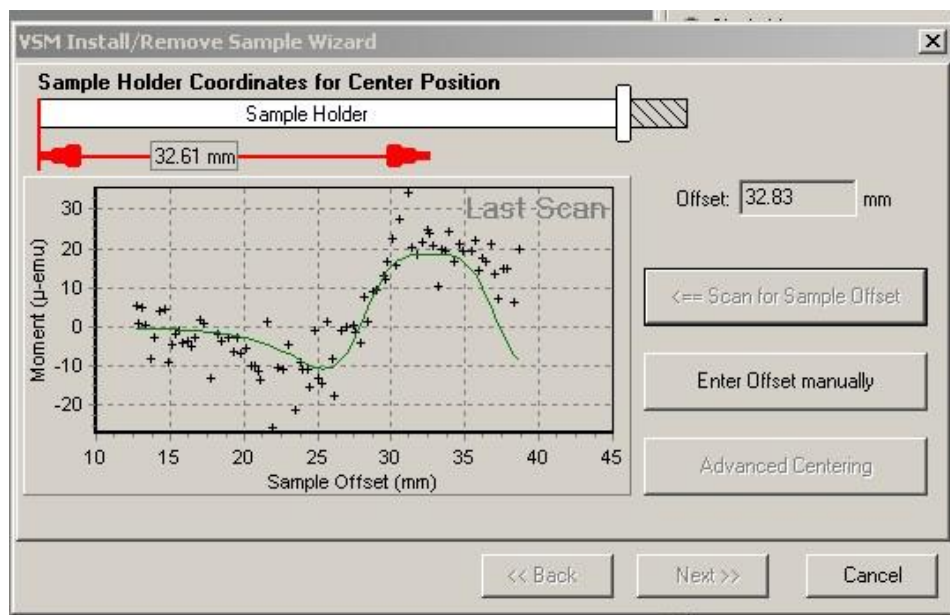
VSM Install/Remove Sample Wizard

×

Sample Holder Coordinates for Center Position

Sample Holder

32.61 mm

Last Scan

30
20
10
0
-10
-20

Moment (μ-emu)

10 15 20 25 30 35 40 45

Sample Offset (mm)

Offset: 32.83 mm

<== Scan for Sample Offset

Enter Offset manually

Advanced Centering

<< Back

Next >>

Cancel